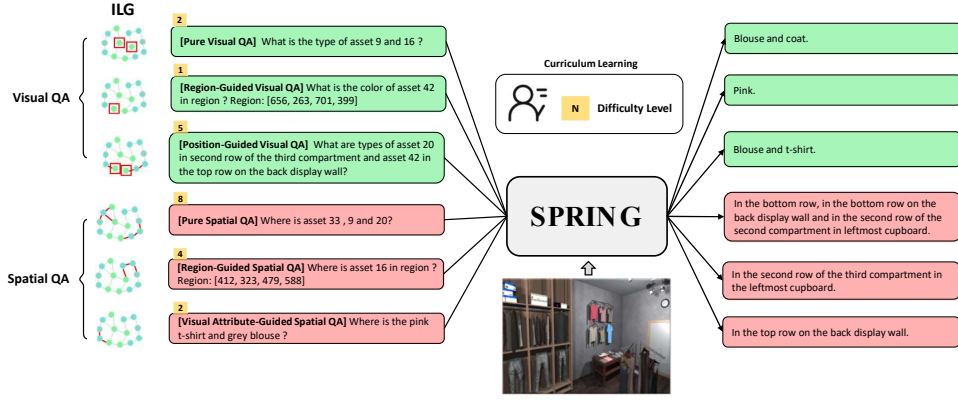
ILG

Visual QA

Spatial QA

2
[Pure Visual QA] What is the type of asset 9 and 16 ?

1
[Region-Guided Visual QA] What is the color of asset 42 in region ? Region: [656, 263, 701, 399]

5
[Position-Guided Visual QA] What are types of asset 20 in second row of the third compartment and asset 42 in the top row on the back display wall?

8
[Pure Spatial QA] Where is asset 33 , 9 and 20?

4
[Region-Guided Spatial QA] Where is asset 16 in region ? Region: [412, 323, 479, 588]

2
[Visual Attribute-Guided Spatial QA] Where is the pink t-shirt and grey blouse ?

Curriculum Learning

N Difficulty Level

SPRING

Blouse and coat.

Pink.

Blouse and t-shirt.

In the bottom row, in the bottom row on the back display wall and in the second row of the second compartment in leftmost cupboard.

In the second row of the third compartment in the leftmost cupboard.

In the top row on the back display wall.